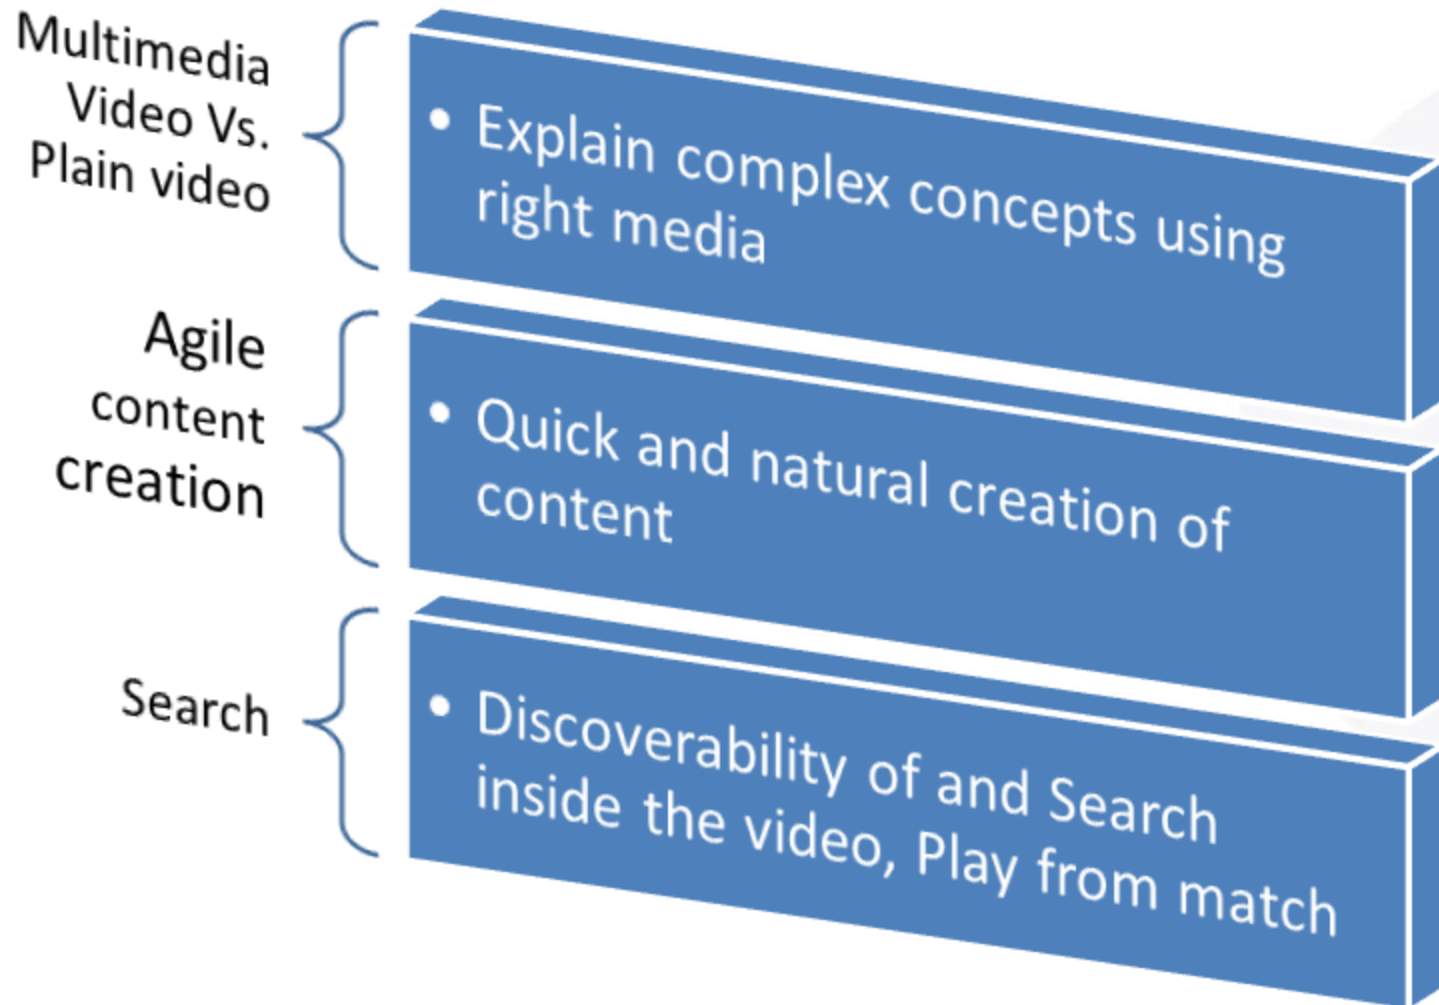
Multimedia Video Vs. Plain video

• Explain complex concepts using right media

Agile content creation

• Quick and natural creation of content

Search

• Discoverability of and Search inside the video, Play from match